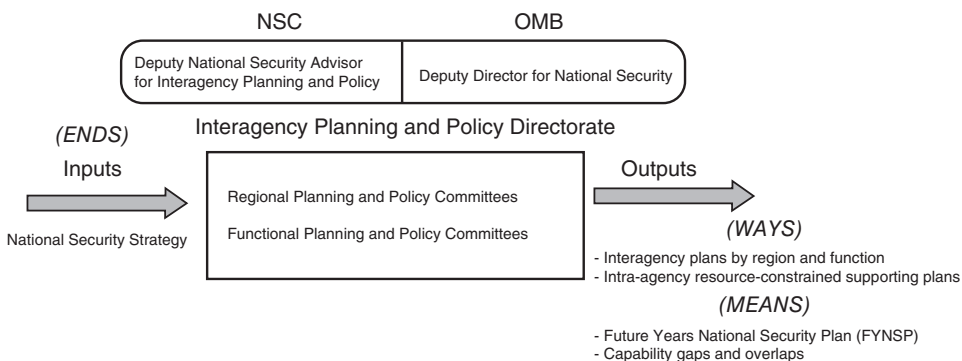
NSC

OMB

Deputy National Security Advisor for Interagency Planning and Policy

Deputy Director for National Security

Interagency Planning and Policy Directorate

(ENDS)

Inputs

National Security Strategy

Regional Planning and Policy Committees

Functional Planning and Policy Committees

Outputs

(WAYS)

- Interagency plans by region and function
- Intra-agency resource-constrained supporting plans

(MEANS)

- Future Years National Security Plan (FYNSP)
- Capability gaps and overlaps